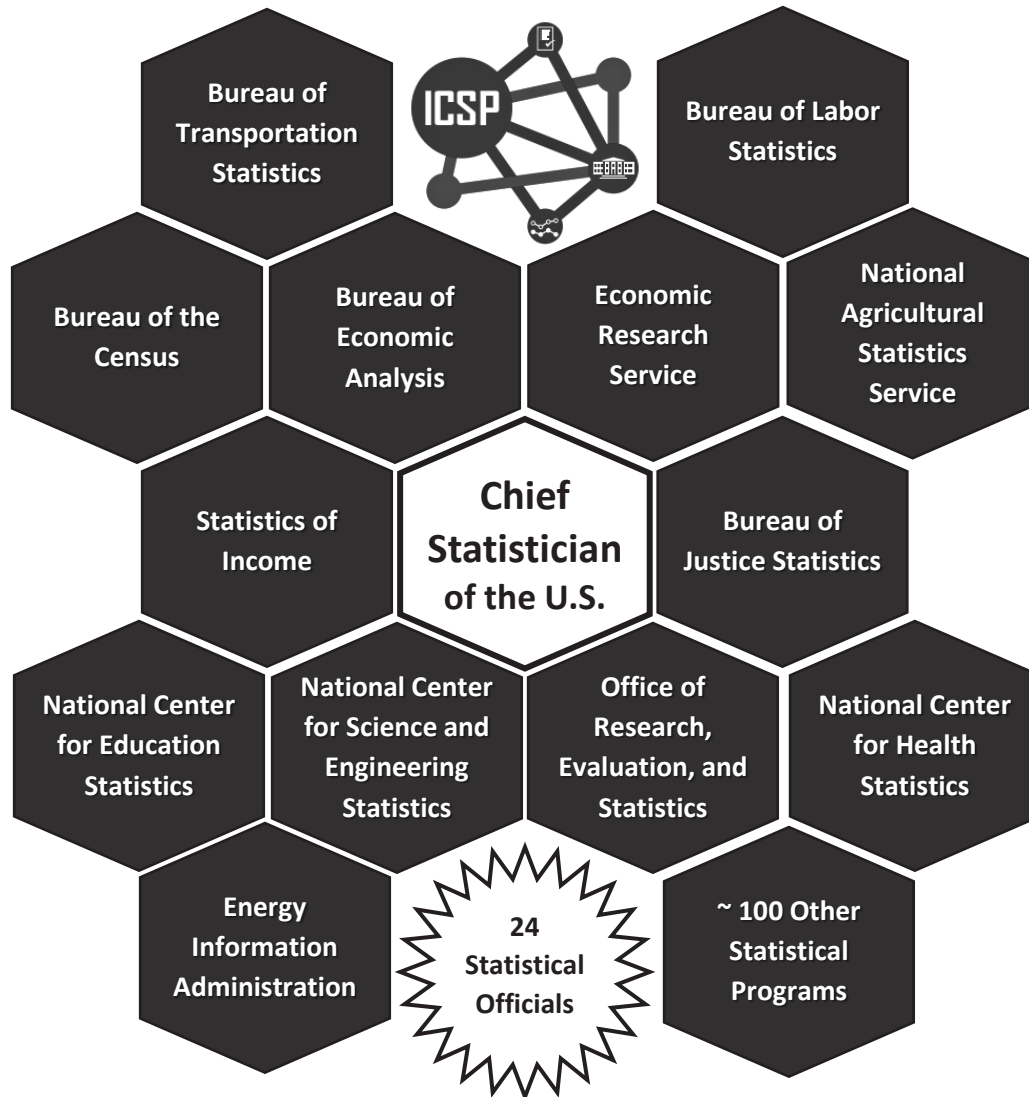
ICSP

Bureau of Transportation Statistics

Bureau of Labor Statistics

Bureau of the Census

Bureau of Economic Analysis

Economic Research Service

National Agricultural Statistics Service

Statistics of Income

Chief Statistician of the U.S.

Bureau of Justice Statistics

National Center for Education Statistics

National Center for Science and Engineering Statistics

Office of Research, Evaluation, and Statistics

National Center for Health Statistics

Energy Information Administration

24 Statistical Officials

~ 100 Other Statistical Programs